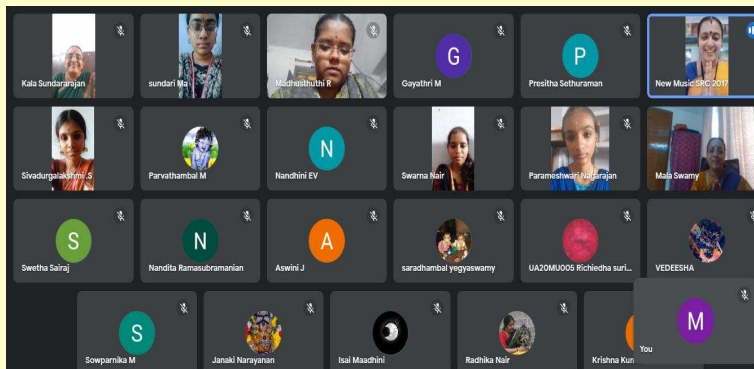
Kala Sundararajan
sundari Ma
Madhusthuthi R
G
Gayathri M
P
Presitha Sethuraman
New Music SRC 2017
Sivadurgalakshmi .S
Parvathambal M
N
Nandhini EV
Swarna Nair
Parameshwari Natarajan
Mala Swamy
S
Swetha Sairaj
N
Nandita Ramasubramanian
A
Aswini J
saradhambal yegyaswamy
UA20MU005 Richiedha suri...
VEDEESHA
S
Sowparnika M
Janaki Narayanan
Isai Maadhini
Radhika Nair
Krishna Kum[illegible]
M
You